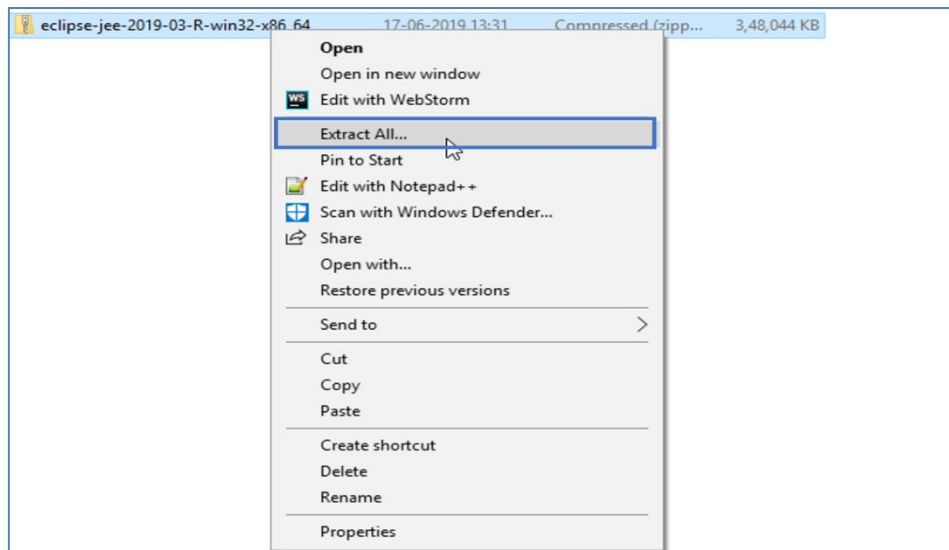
eclipse-jee-2019-03-R-win32-x86_64 17-06-2019 13:31 Compressed (zipp... 3,48,044 KB

Open
Open in new window
WS Edit with WebStorm
Extract All...
Pin to Start
Edit with Notepad++
Scan with Windows Defender...
Share
Open with...
Restore previous versions
Send to
Cut
Copy
Paste
Create shortcut
Delete
Rename
Properties